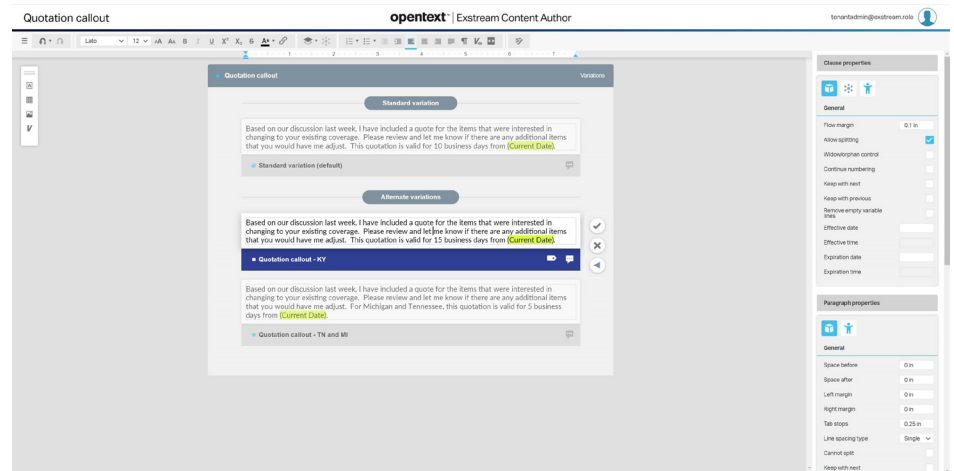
Quotation callout

opentext™ | Exstream Content Author

tenantadmin@exstream.rolo

Lato 12

Quotation callout

Variations

Standard variation

Based on our discussion last week, I have included a quote for the items that were interested in changing to your existing coverage. Please review and let me know if there are any additional items that you would have me adjust. This quotation is valid for 10 business days from (Current Date).

Standard variation (default)

Alternate variations

Based on our discussion last week, I have included a quote for the items that were interested in changing to your existing coverage. Please review and let me know if there are any additional items that you would have me adjust. This quotation is valid for 15 business days from (Current Date).

Quotation callout - KY

Based on our discussion last week, I have included a quote for the items that were interested in changing to your existing coverage. Please review and let me know if there are any additional items that you would have me adjust. For Michigan and Tennessee, this quotation is valid for 5 business days from (Current Date).

Quotation callout - TN and MI

Clause properties

General

Flow margin 0.1 in

Allow splitting

Widow/orphan control

Continue numbering

Keep with next

Keep with previous

Remove empty variable lines

Effective date

Effective time

Expiration date

Expiration time

Paragraph properties

General

Space before 0 in

Space after 0 in

Left margin 0 in

Right margin 0 in

Tab stops 0.25 in

Line spacing type Single

Cannot split

Keep with next